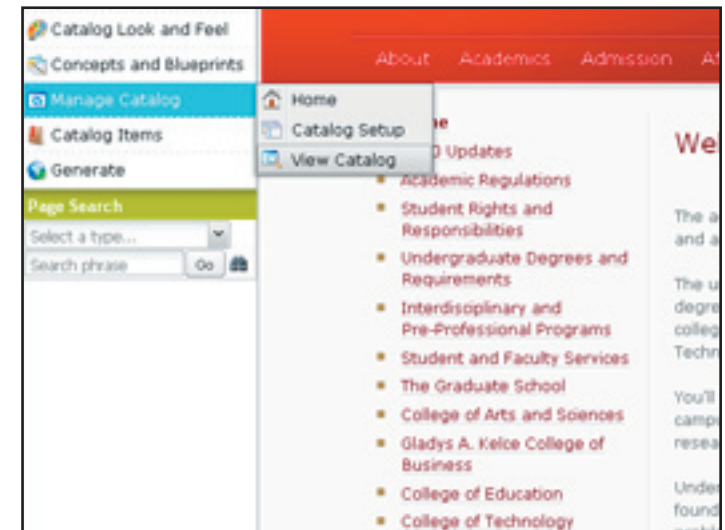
Catalog Look and Feel
Concepts and Blueprints
Manage Catalog
Catalog Items
Generate
Page Search
Select a type...
Search phrase
Go

Home
Catalog Setup
View Catalog

About Academics Admission A

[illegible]e
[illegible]0 Updates
Academic Regulations
Student Rights and Responsibilities
Undergraduate Degrees and Requirements
Interdisciplinary and Pre-Professional Programs
Student and Faculty Services
The Graduate School
College of Arts and Sciences
Gladys A. Kelce College of Business
College of Education
College of Technology

We

The a
and a

The u
degre
colleg
Techn

You'll
camp
resea

Unde
found